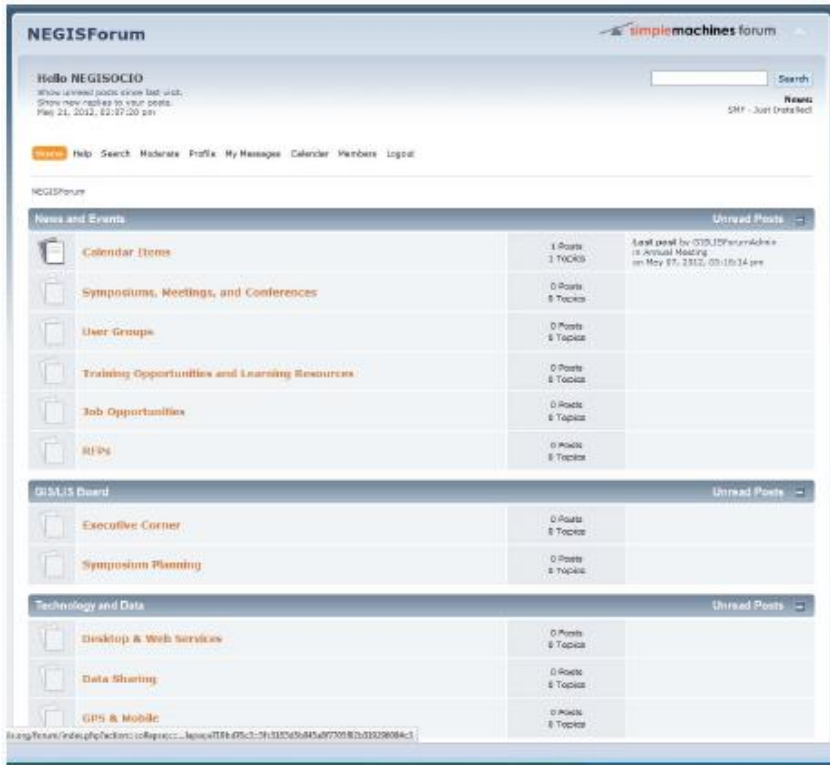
NEGISForum

simplemachines forum

Hello NEGISOCIO
Show unread posts since last visit.
Show new replies to your posts.
May 21, 2012, 02:07:20 pm

Search

News:
SMF - Just Installed!

Home Help Search Moderate Profile My Messages Calendar Members Logout

NEGISForum

News and Events — Unread Posts

| | | |
|---|---|---|
| Calendar Items | 1 Posts 1 Topics | Last post by GISLISForumAdmin in Annual Meeting on May 07, 2012, 03:18:34 pm |
| Symposiums, Meetings, and Conferences | 0 Posts 0 Topics | |
| User Groups | 0 Posts 0 Topics | |
| Training Opportunities and Learning Resources | 0 Posts 0 Topics | |
| Job Opportunities | 0 Posts 0 Topics | |
| RFPs | 0 Posts 0 Topics | |

GIS/LIS Board — Unread Posts

| | | |
|---|---|---|
| Executive Corner | 0 Posts 0 Topics | |
| Symposium Planning | 0 Posts 0 Topics | |

Technology and Data — Unread Posts

| | | |
|---|---|---|
| Desktop & Web Services | 0 Posts 0 Topics | |
| Data Sharing | 0 Posts 0 Topics | |
| GPS & Mobile | 0 Posts 0 Topics | |

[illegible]/forum/index.php?action=collapse;c=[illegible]